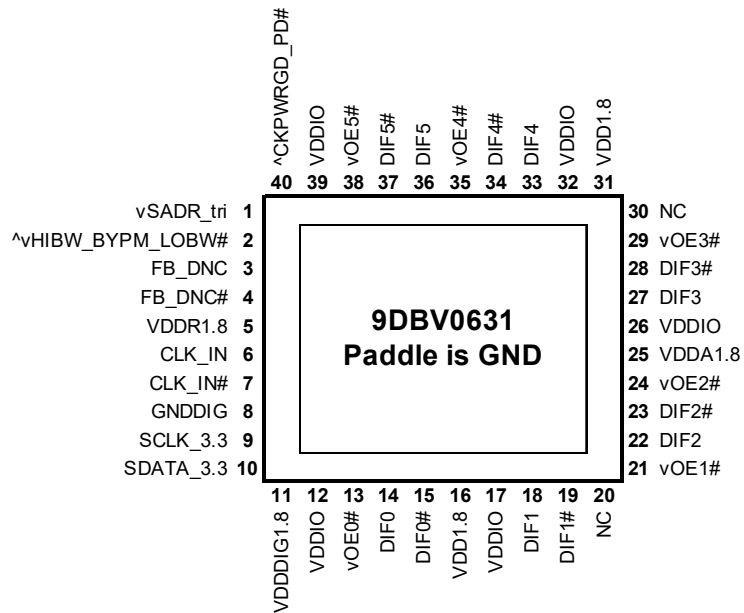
^CKPWRGD_PD# 40
VDDIO 39
vOE5# 38
DIF5# 37
DIF5 36
vOE4# 35
DIF4# 34
DIF4 33
VDDIO 32
VDD1.8 31

vSADR_tri 1
^vHIBW_BYPM_LOBW# 2
FB_DNC 3
FB_DNC# 4
VDDR1.8 5
CLK_IN 6
CLK_IN# 7
GNDDIG 8
SCLK_3.3 9
SDATA_3.3 10

9DBV0631
Paddle is GND

30 NC
29 vOE3#
28 DIF3#
27 DIF3
26 VDDIO
25 VDDA1.8
24 vOE2#
23 DIF2#
22 DIF2
21 vOE1#

11 VDDDIG1.8
12 VDDIO
13 vOE0#
14 DIF0
15 DIF0#
16 VDD1.8
17 VDDIO
18 DIF1
19 DIF1#
20 NC